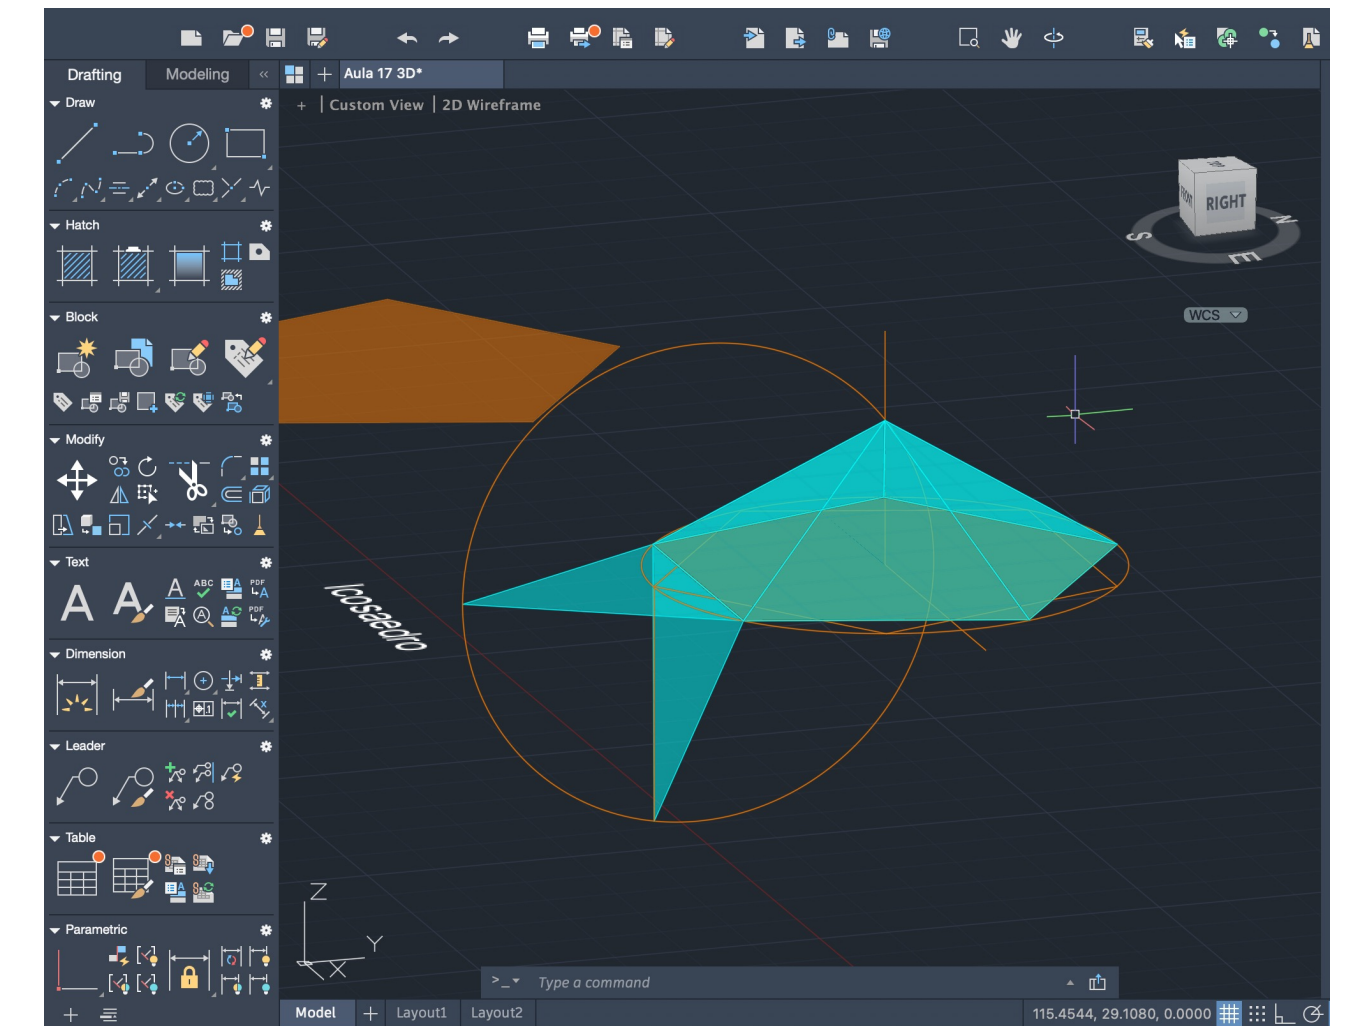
Drafting
Modeling
Aula 17 3D*
Draw
+ | Custom View | 2D Wireframe
Hatch
Block
Modify
Text
Dimension
Leader
Table
Parametric
RIGHT
FRONT
TOP
S
E
N
WCS
Icosaedro
Z
Y
X
Type a command
Model
Layout1
Layout2
115.4544, 29.1080, 0.0000